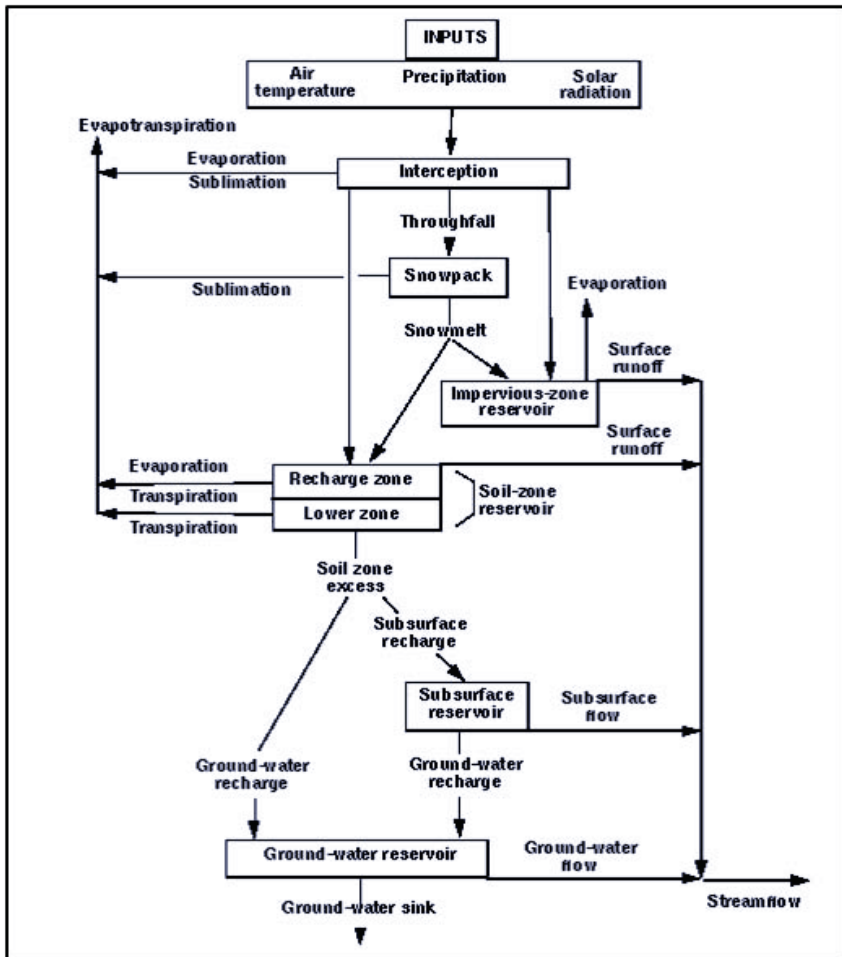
INPUTS

Air temperature

Precipitation

Solar radiation

Evapotranspiration

Evaporation

Sublimation

Interception

Throughfall

Sublimation

Snowpack

Evaporation

Snowmelt

Surface runoff

Impervious-zone reservoir

Surface runoff

Evaporation

Recharge zone

Transpiration

Transpiration

Lower zone

Soil-zone reservoir

Soil zone excess

Subsurface recharge

Subsurface reservoir

Subsurface flow

Ground-water recharge

Ground-water recharge

Ground-water reservoir

Ground-water flow

Ground-water sink

Streamflow